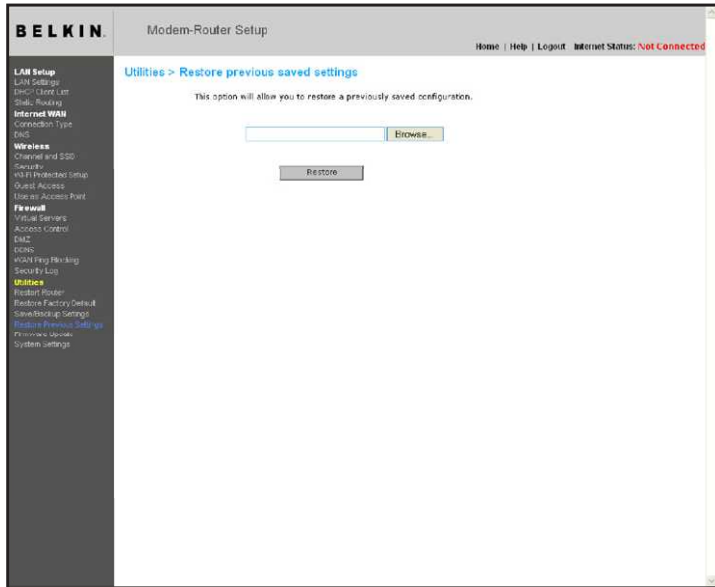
BELKIN.

Modem-Router Setup

Home | Help | Logout Internet Status: Not Connected

LAN Setup
LAN Settings
DHCP Client List
Static Routing
Internet WAN
Connection Type
DNS
Wireless
Channel and SSID
Security
Wi-Fi Protected Setup
Guest Access
Use as Access Point
Firewall
Virtual Servers
Access Control
DMZ
DDNS
WAN Ping Blocking
Security Log
Utilities
Restart Router
Restore Factory Default
Save/Backup Settings
Restore Previous Settings
Firmware Update
System Settings

Utilities > Restore previous saved settings

This option will allow you to restore a previously saved configuration.

Browse...

Restore